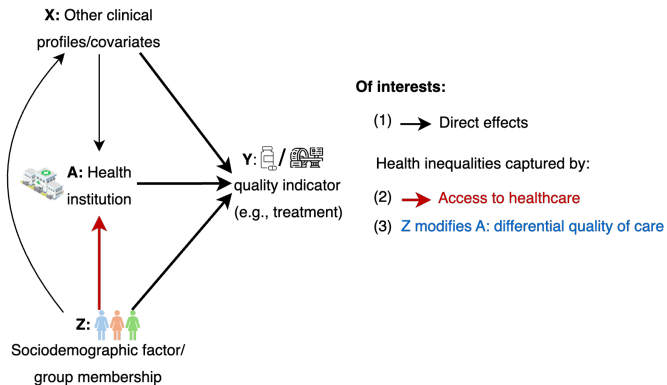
X: Other clinical profiles/covariates

A: Health institution

Y: / quality indicator (e.g., treatment)

Z:

Sociodemographic factor/ group membership

Of interests:

(1) Direct effects

Health inequalities captured by:

(2) Access to healthcare

(3) Z modifies A: differential quality of care